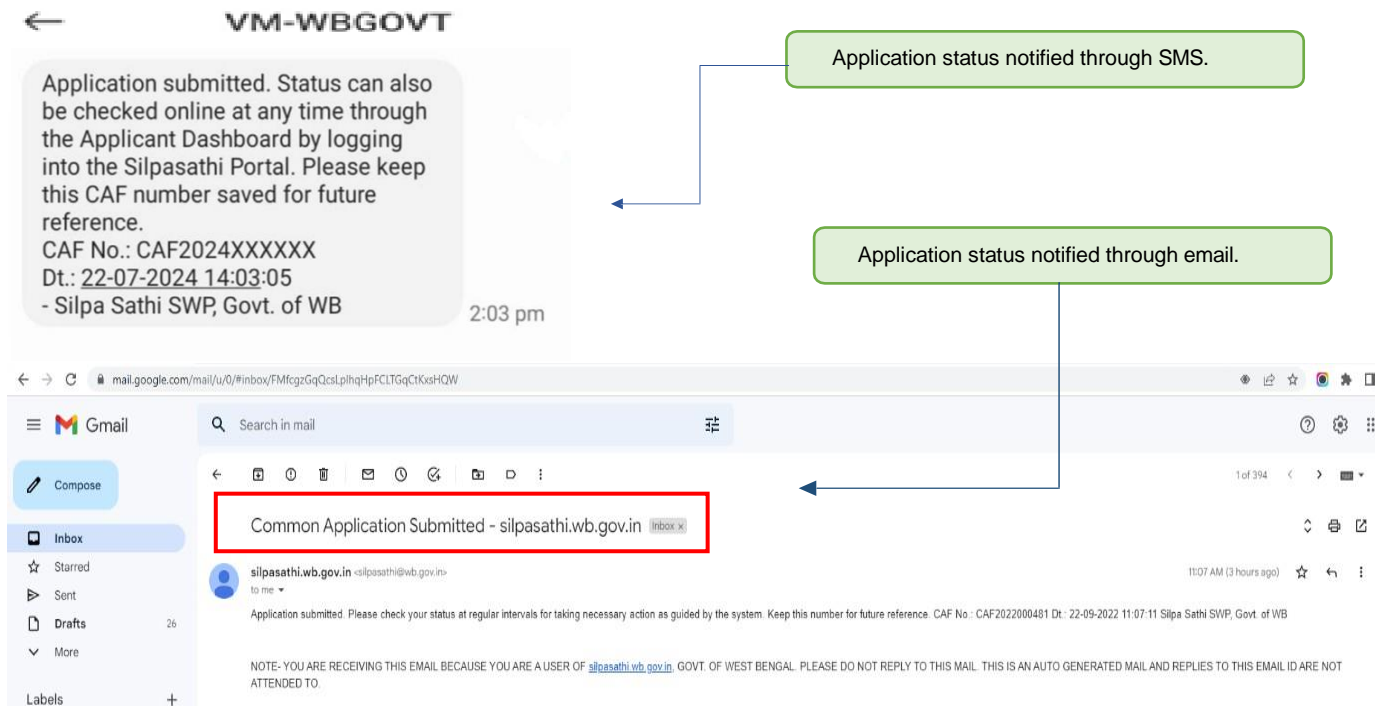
VM-WBGOVT

Application submitted. Status can also be checked online at any time through the Applicant Dashboard by logging into the Silpasathi Portal. Please keep this CAF number saved for future reference.
CAF No.: CAF2024XXXXXX
Dt.: 22-07-2024 14:03:05
- Silpa Sathi SWP, Govt. of WB

2:03 pm

Application status notified through SMS.

Application status notified through email.

mail.google.com/mail/u/0/#inbox/FMfcgzGqQcsLplhqHpFCLTGqCtKxsHQW

Gmail

Search in mail

Compose

Inbox

Starred

Sent

Drafts 26

More

Labels +

1 of 394

Common Application Submitted - silpasathi.wb.gov.in Inbox ×

silpasathi.wb.gov.in <silpasathi@wb.gov.in>
to me

11:07 AM (3 hours ago)

Application submitted. Please check your status at regular intervals for taking necessary action as guided by the system. Keep this number for future reference. CAF No.: CAF2022000481 Dt.: 22-09-2022 11:07:11 Silpa Sathi SWP, Govt. of WB

NOTE- YOU ARE RECEIVING THIS EMAIL BECAUSE YOU ARE A USER OF silpasathi.wb.gov.in, GOVT. OF WEST BENGAL. PLEASE DO NOT REPLY TO THIS MAIL. THIS IS AN AUTO GENERATED MAIL AND REPLIES TO THIS EMAIL ID ARE NOT ATTENDED TO.